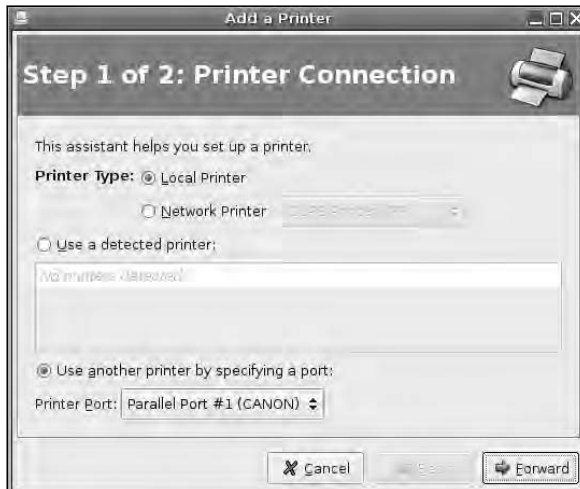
Add a Printer

Step 1 of 2: Printer Connection

This assistant helps you set up a printer.

Printer Type: Local Printer

Network Printer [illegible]

Use a detected printer:

No printers detected

Use another printer by specifying a port:

Printer Port: Parallel Port #1 (CANON)

Cancel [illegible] Forward